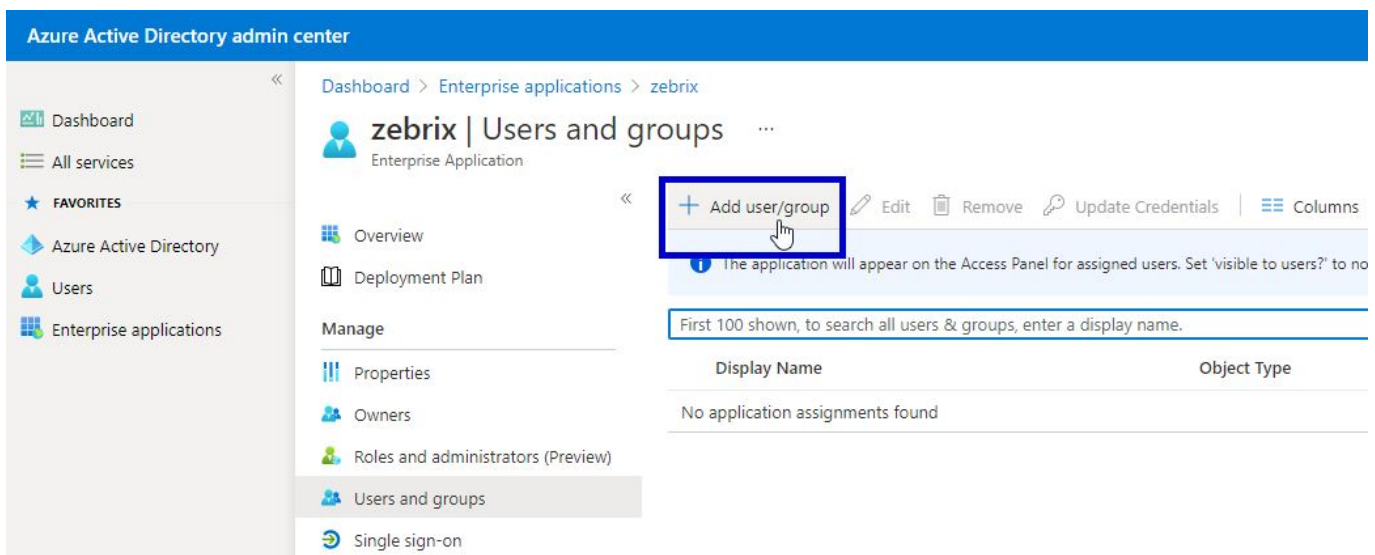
Azure Active Directory admin center

«

Dashboard

All services

FAVORITES

Azure Active Directory

Users

Enterprise applications

Dashboard > Enterprise applications > zebrix

zebrix | Users and groups ...

Enterprise Application

«

Overview

Deployment Plan

Manage

Properties

Owners

Roles and administrators (Preview)

Users and groups

Single sign-on

+ Add user/group Edit Remove Update Credentials Columns

The application will appear on the Access Panel for assigned users. Set 'visible to users?' to no

First 100 shown, to search all users & groups, enter a display name.

| Display Name | Object Type |
|---|---|
| No application assignments found | |